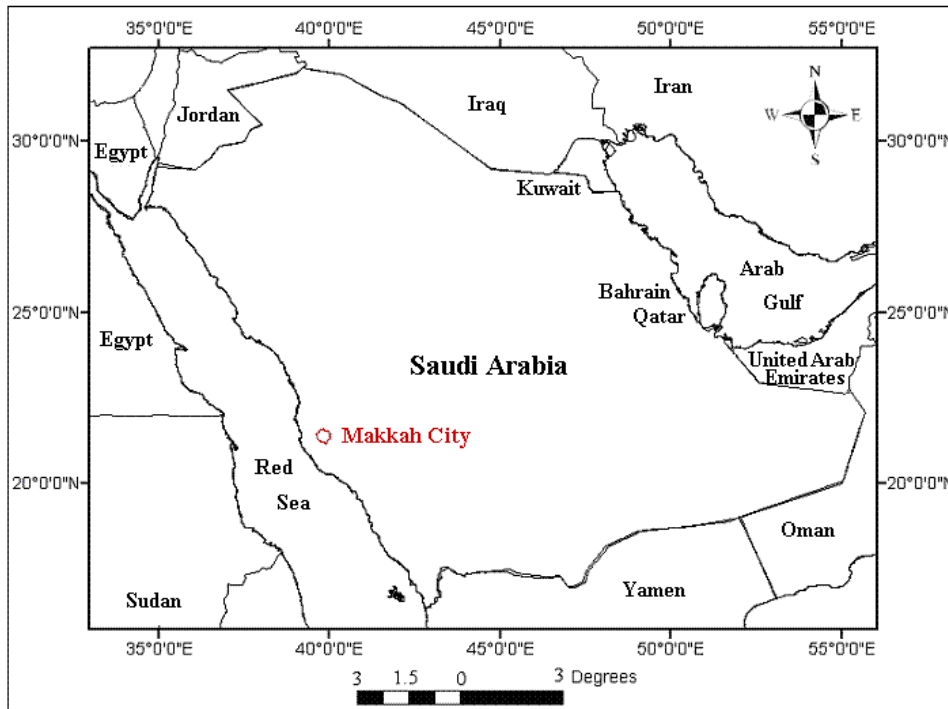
35°0'0"E 40°0'0"E 45°0'0"E 50°0'0"E 55°0'0"E

30°0'0"N 25°0'0"N 20°0'0"N

30°0'0"N 25°0'0"N 20°0'0"N

N
W E
S

Jordan
Iraq
Iran
Egypt
Kuwait
Arab
Gulf
Bahrain
Qatar
Egypt
Saudi Arabia
United Arab Emirates
Makkah City
Red
Sea
Oman
Yamen
Sudan

35°0'0"E 40°0'0"E 45°0'0"E 50°0'0"E 55°0'0"E

3 1.5 0 3 Degrees